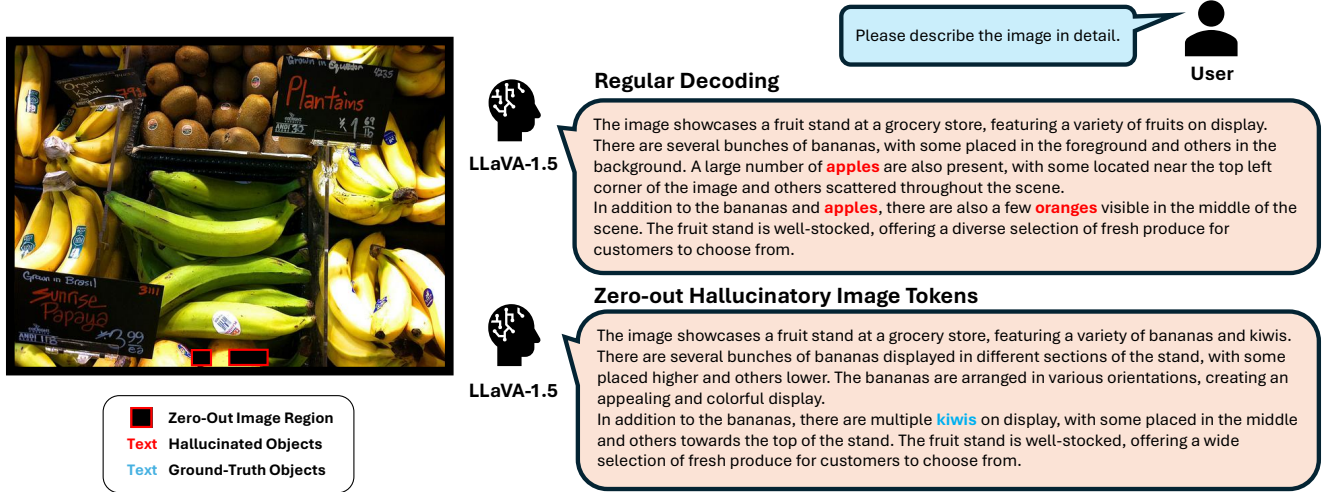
Grown in Ecuador
Plantains
$1.69 lb

Grown in Brasil
Sunrise Papaya
$3.99 ea

Zero-Out Image Region
Text Hallucinated Objects
Text Ground-Truth Objects

Please describe the image in detail.
User

LLaVA-1.5
Regular Decoding
The image showcases a fruit stand at a grocery store, featuring a variety of fruits on display. There are several bunches of bananas, with some placed in the foreground and others in the background. A large number of apples are also present, with some located near the top left corner of the image and others scattered throughout the scene.
In addition to the bananas and apples, there are also a few oranges visible in the middle of the scene. The fruit stand is well-stocked, offering a diverse selection of fresh produce for customers to choose from.

LLaVA-1.5
Zero-out Hallucinatory Image Tokens
The image showcases a fruit stand at a grocery store, featuring a variety of bananas and kiwis. There are several bunches of bananas displayed in different sections of the stand, with some placed higher and others lower. The bananas are arranged in various orientations, creating an appealing and colorful display.
In addition to the bananas, there are multiple kiwis on display, with some placed in the middle and others towards the top of the stand. The fruit stand is well-stocked, offering a wide selection of fresh produce for customers to choose from.